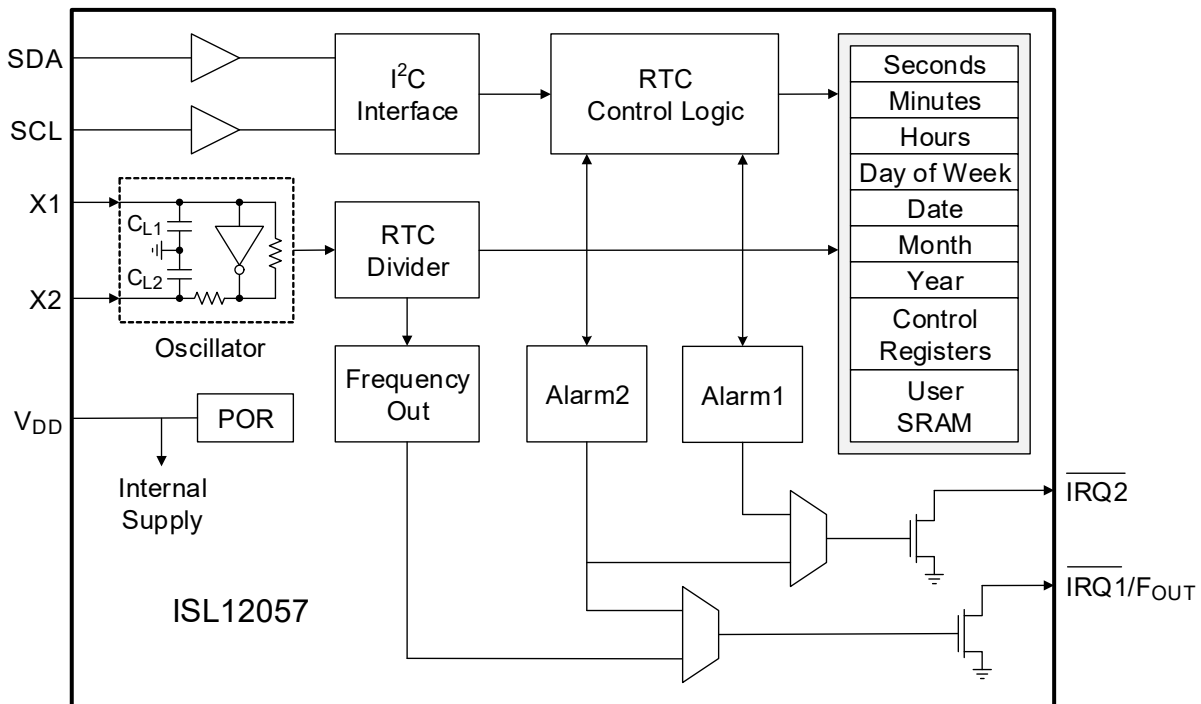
SDA

SCL

X1

X2

$C_{L1}$

$C_{L2}$

Oscillator

$V_{DD}$

POR

Internal Supply

$I^2C$ Interface

RTC Control Logic

RTC Divider

Frequency Out

Alarm2

Alarm1

Seconds

Minutes

Hours

Day of Week

Date

Month

Year

Control Registers

User SRAM

$\overline{IRQ2}$

$\overline{IRQ1}/F_{OUT}$

ISL12057